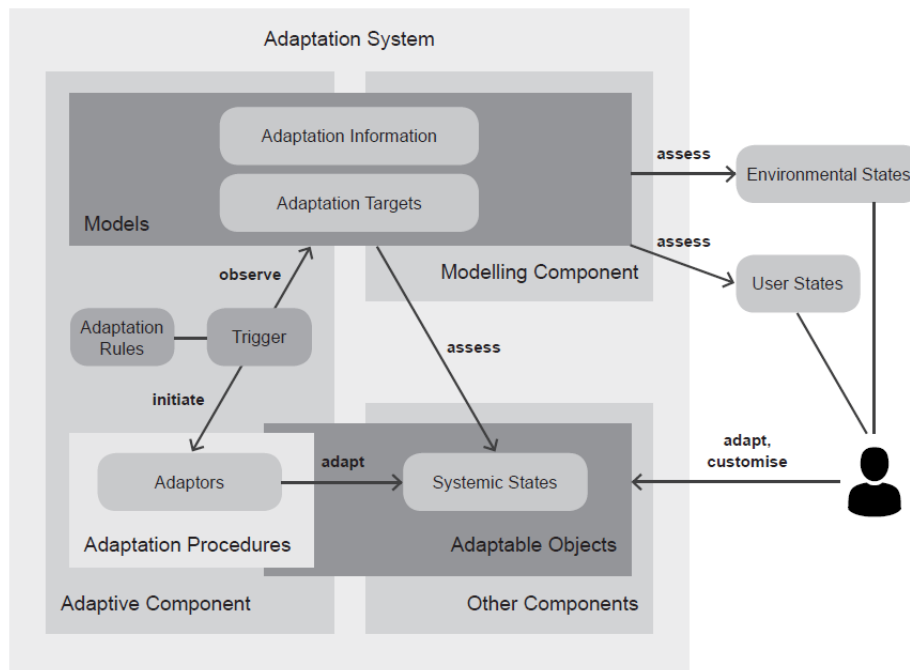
Adaptation System

Adaptation Information

Adaptation Targets

Models

Modelling Component

assess

Environmental States

assess

User States

observe

Adaptation Rules

Trigger

assess

initiate

Adaptors

adapt

Systemic States

adapt, customise

Adaptation Procedures

Adaptable Objects

Adaptive Component

Other Components